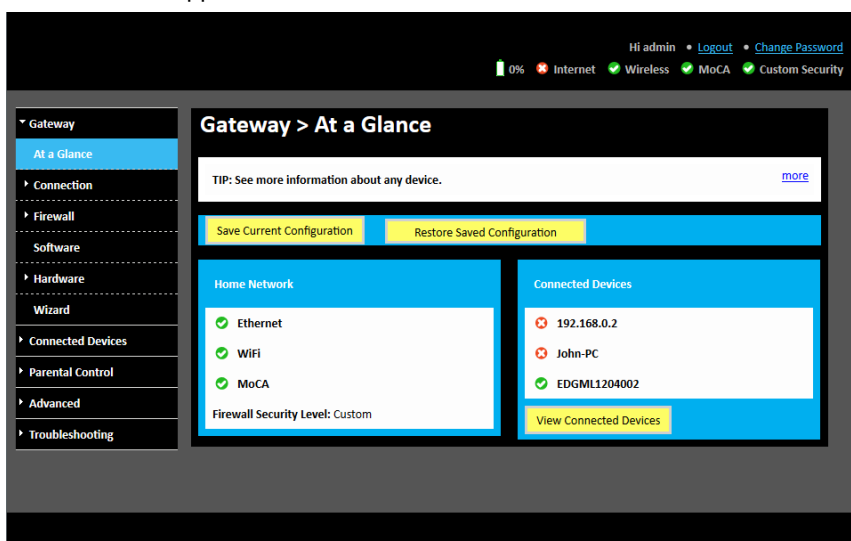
Hi admin • Logout • Change Password

0% Internet Wireless MoCA Custom Security

Gateway
At a Glance
Connection
Firewall
Software
Hardware
Wizard
Connected Devices
Parental Control
Advanced
Troubleshooting

Gateway > At a Glance

TIP: See more information about any device.

more

Save Current Configuration

Restore Saved Configuration

Home Network

Ethernet

WiFi

MoCA

Firewall Security Level: Custom

Connected Devices

192.168.0.2

John-PC

EDGML1204002

View Connected Devices